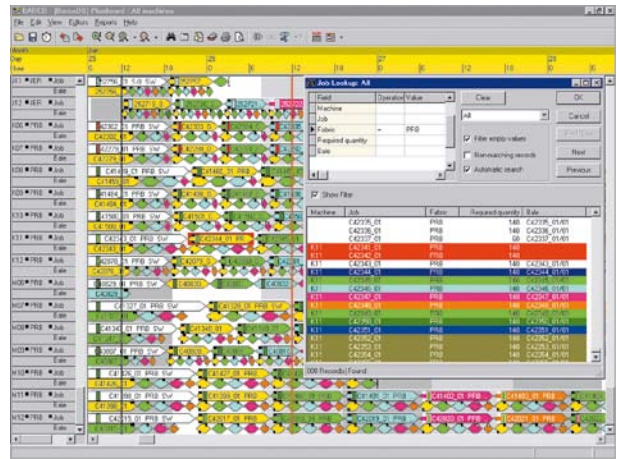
EAB(C) - [Elaris(ON) Planboard - All machines]

File Edit View Filters Reports Help

Month
Day 25 26 27 28
Time 12 18 0 6 12 18 0 6 12 18 0 6 12 18 0

Job Lookup: All

| Field | Operator | Value |
|---|---|---|
| Machine | | |
| Job | | |
| Fabric | = | PFB |
| Required quantity | | |
| Date | | |

Clear
All
Filter empty values
Non-matching records
Automatic search

OK
Cancel
Find Next
Next
Previous

Show Filter

| Machine | Job | Fabric | Required quantity | Date |
|---|---|---|---|---|
| | C42335_01/01 | PFB | 140 | C42335_01/01 |
| | C42336_01/01 | PFB | 140 | C42336_01/01 |
| | C42337_01/01 | PFB | 08 | C42337_01/01 |
| K11 | C42341_01 | PFB | 140 | C42341_01/01 |
| K11 | C42342_01 | PFB | 140 | |
| K11 | C42343_01 | PFB | 140 | C42343_01/01 |
| K11 | C42344_01 | PFB | 140 | C42344_01/01 |
| K11 | C42345_01 | PFB | 140 | C42345_01/01 |
| K11 | C42346_01 | PFB | 140 | C42346_01/01 |
| K11 | C42347_01 | PFB | 140 | C42347_01/01 |
| K11 | C42348_01 | PFB | 140 | C42348_01/01 |
| K11 | C42349_01 | PFB | 140 | C42349_01/01 |
| K11 | C42350_01 | PFB | 140 | C42350_01/01 |
| K11 | C42351_01 | PFB | 140 | C42351_01/01 |
| K11 | C42352_01 | PFB | 140 | C42352_01/01 |
| | C42353_01 | PFB | 140 | C42353_01/01 |
| | C42354_01 | PFB | 140 | C42354_01/01 |

000 Record(s) Found

J01 IER Job Date
J02 IER Job Date
K06 PRB Job Date
K07 PRB Job Date
K08 PRB Job Date
K09 PRB Job Date
K10 PRB Job Date
K11 PRB Job Date
K12 PRB Job Date
M00 PRB Job Date
M07 PRB Job Date
M08 PRB Job Date
M09 PRB Job Date
M10 PRB Job Date
M11 PRB Job Date
M12 PRB Job Date

C42796_01 S.G.S SW
C42335_01 PFB SW
C42275_01 PFB SW
C41419_01 PFB SW
C41404_01 PFB SW
C41598_01 PFB SW
C42343_01 PFB SW
C42078_01 PFB SW
C40529_01 PFB SW
C42707_01 PFB SW
C41343_01 PFB SW
C30081_01 PFB SW
C41256_01 PFB SW
C41398_01 PFB SW
C41399_01 PFB SW
C41402_01 PFB
C41403_01 PFB
C41404_01 PFB
C42021_01 PFB